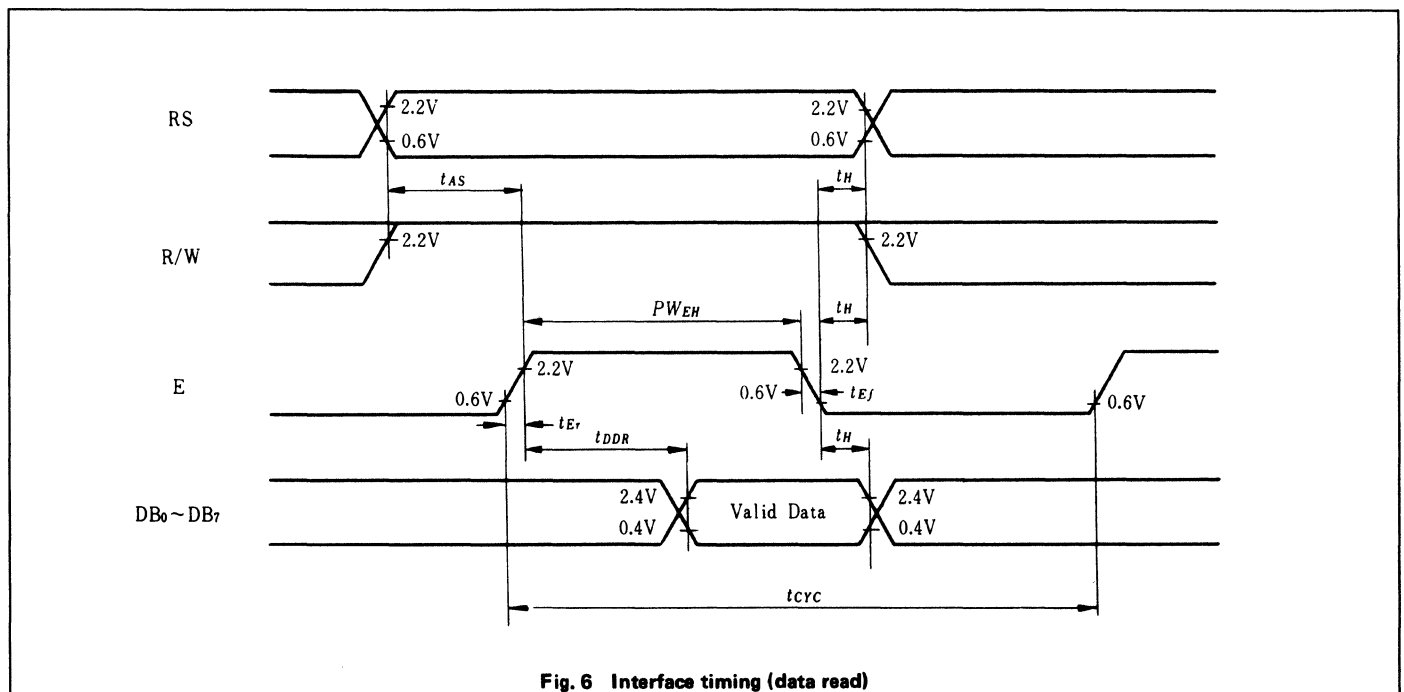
RS
2.2V
0.6V
2.2V
0.6V
$t_{AS}$
$t_H$
R/W
2.2V
2.2V
$PW_{EH}$
$t_H$
E
2.2V
0.6V
0.6V
2.2V
$t_{Ef}$
0.6V
$t_{Er}$
$t_{DDR}$
$t_H$
$DB_0 \sim DB_7$
2.4V
0.4V
Valid Data
2.4V
0.4V
$t_{CYC}$

Fig. 6 Interface timing (data read)